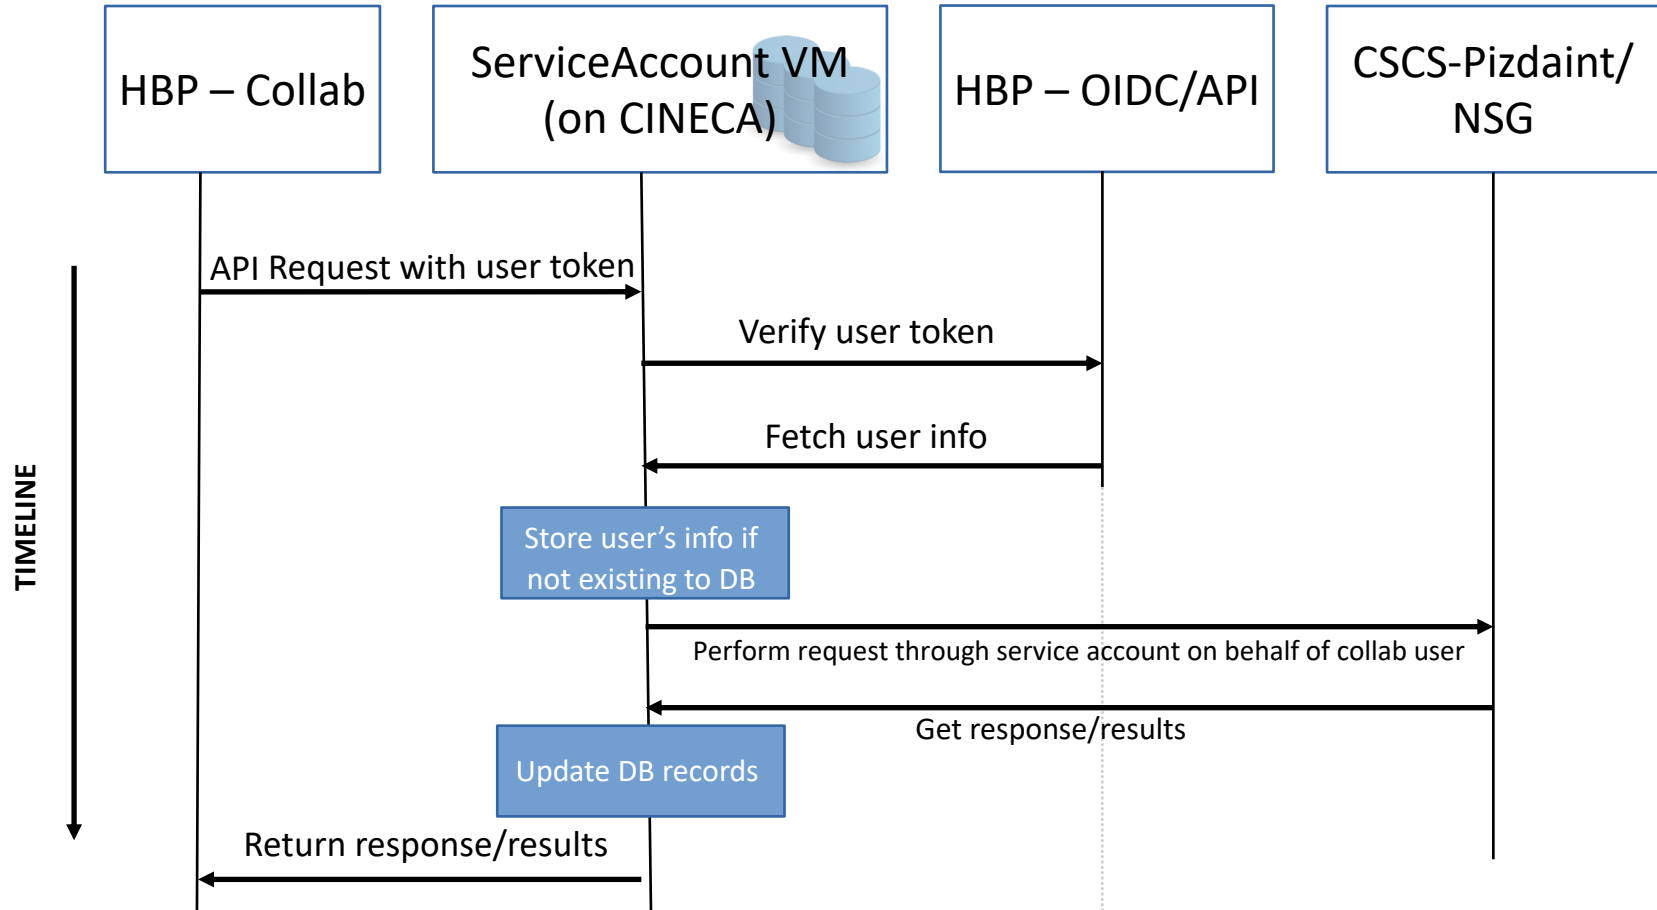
HBP – Collab

ServiceAccount VM (on CINECA)

HBP – OIDC/API

CSCS-Pizdaint/ NSG

TIMELINE

API Request with user token

Verify user token

Fetch user info

Store user’s info if not existing to DB

Perform request through service account on behalf of collab user

Get response/results

Update DB records

Return response/results